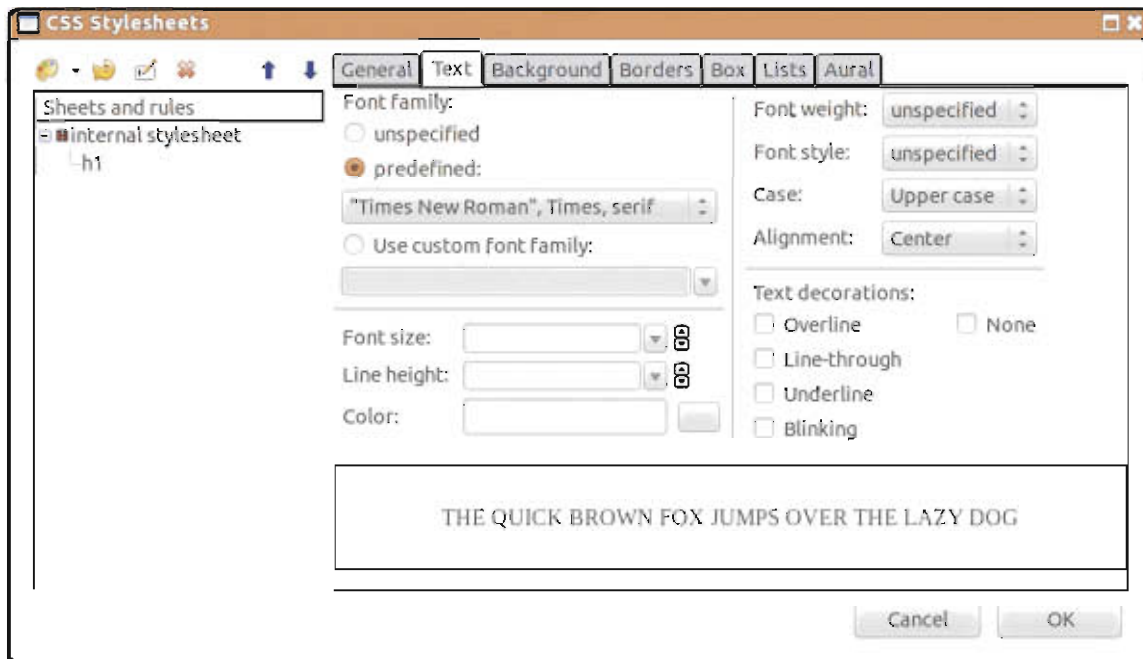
CSS Stylesheets

General | Text | Background | Borders | Box | Lists | Aural

Sheets and rules
internal stylesheet
h1

Font family:
unspecified
predefined:
"Times New Roman", Times, serif
Use custom font family:

Font size:
Line height:
Color:

Font weight: unspecified
Font style: unspecified
Case: Upper case
Alignment: Center

Text decorations:
Overline
None
Line-through
Underline
Blinking

THE QUICK BROWN FOX JUMPS OVER THE LAZY DOG

Cancel
OK